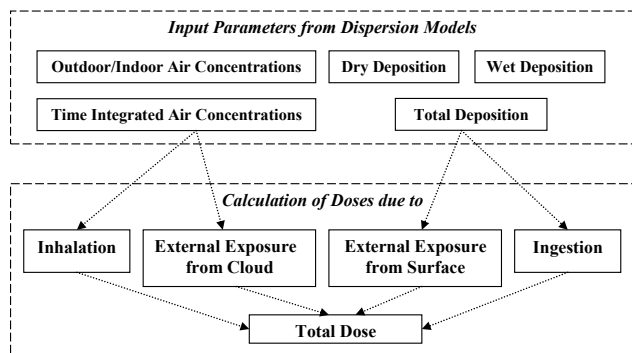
Input Parameters from Dispersion Models

Outdoor/Indoor Air Concentrations

Dry Deposition

Wet Deposition

Time Integrated Air Concentrations

Total Deposition

Calculation of Doses due to

Inhalation

External Exposure from Cloud

External Exposure from Surface

Ingestion

Total Dose